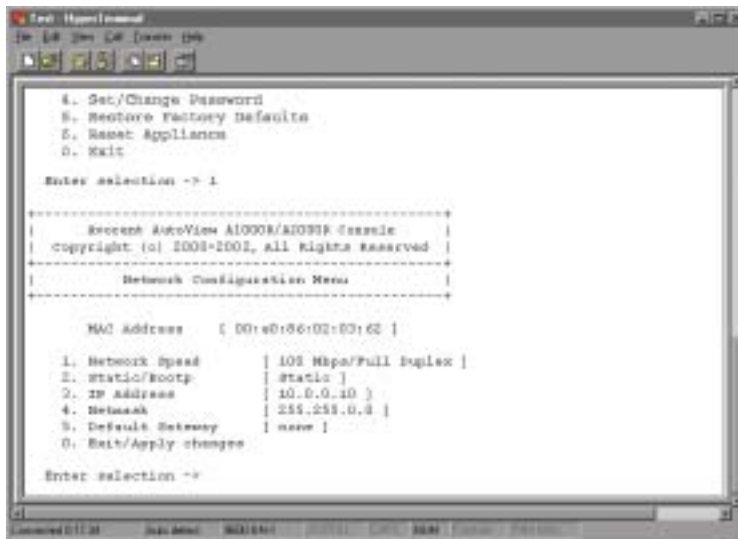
Test - HyperTerminal
File Edit View Call Transfer Help

4. Set/Change Password
5. Restore Factory Defaults
6. Reset Appliance
0. Exit

Enter selection -> 1

+---------------------------------------------+
| Avocent AutoView A1000R/A2000R Console |
| Copyright (c) 2000-2002, All Rights Reserved |
+---------------------------------------------+
| Network Configuration Menu |
+---------------------------------------------+

MAC Address [ 00:e0:86:02:03:62 ]

1. Network Speed [ 100 Mbps/Full Duplex ]
2. Static/Bootp [ Static ]
3. IP Address [ 10.0.0.10 ]
4. Netmask [ 255.255.0.0 ]
5. Default Gateway [ none ]
0. Exit/Apply changes

Enter selection ->

Connected 0:17:34 Auto detect 9600 8-N-1 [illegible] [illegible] NUM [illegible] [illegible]